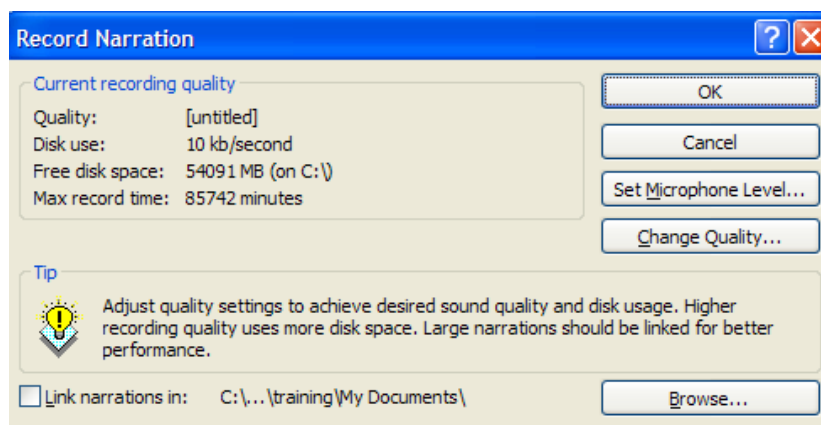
Record Narration

Current recording quality

Quality: [untitled]
Disk use: 10 kb/second
Free disk space: 54091 MB (on C:\)
Max record time: 85742 minutes

OK

Cancel

Set Microphone Level...

Change Quality...

Tip

Adjust quality settings to achieve desired sound quality and disk usage. Higher recording quality uses more disk space. Large narrations should be linked for better performance.

Link narrations in: C:\...\training\My Documents\

Browse...